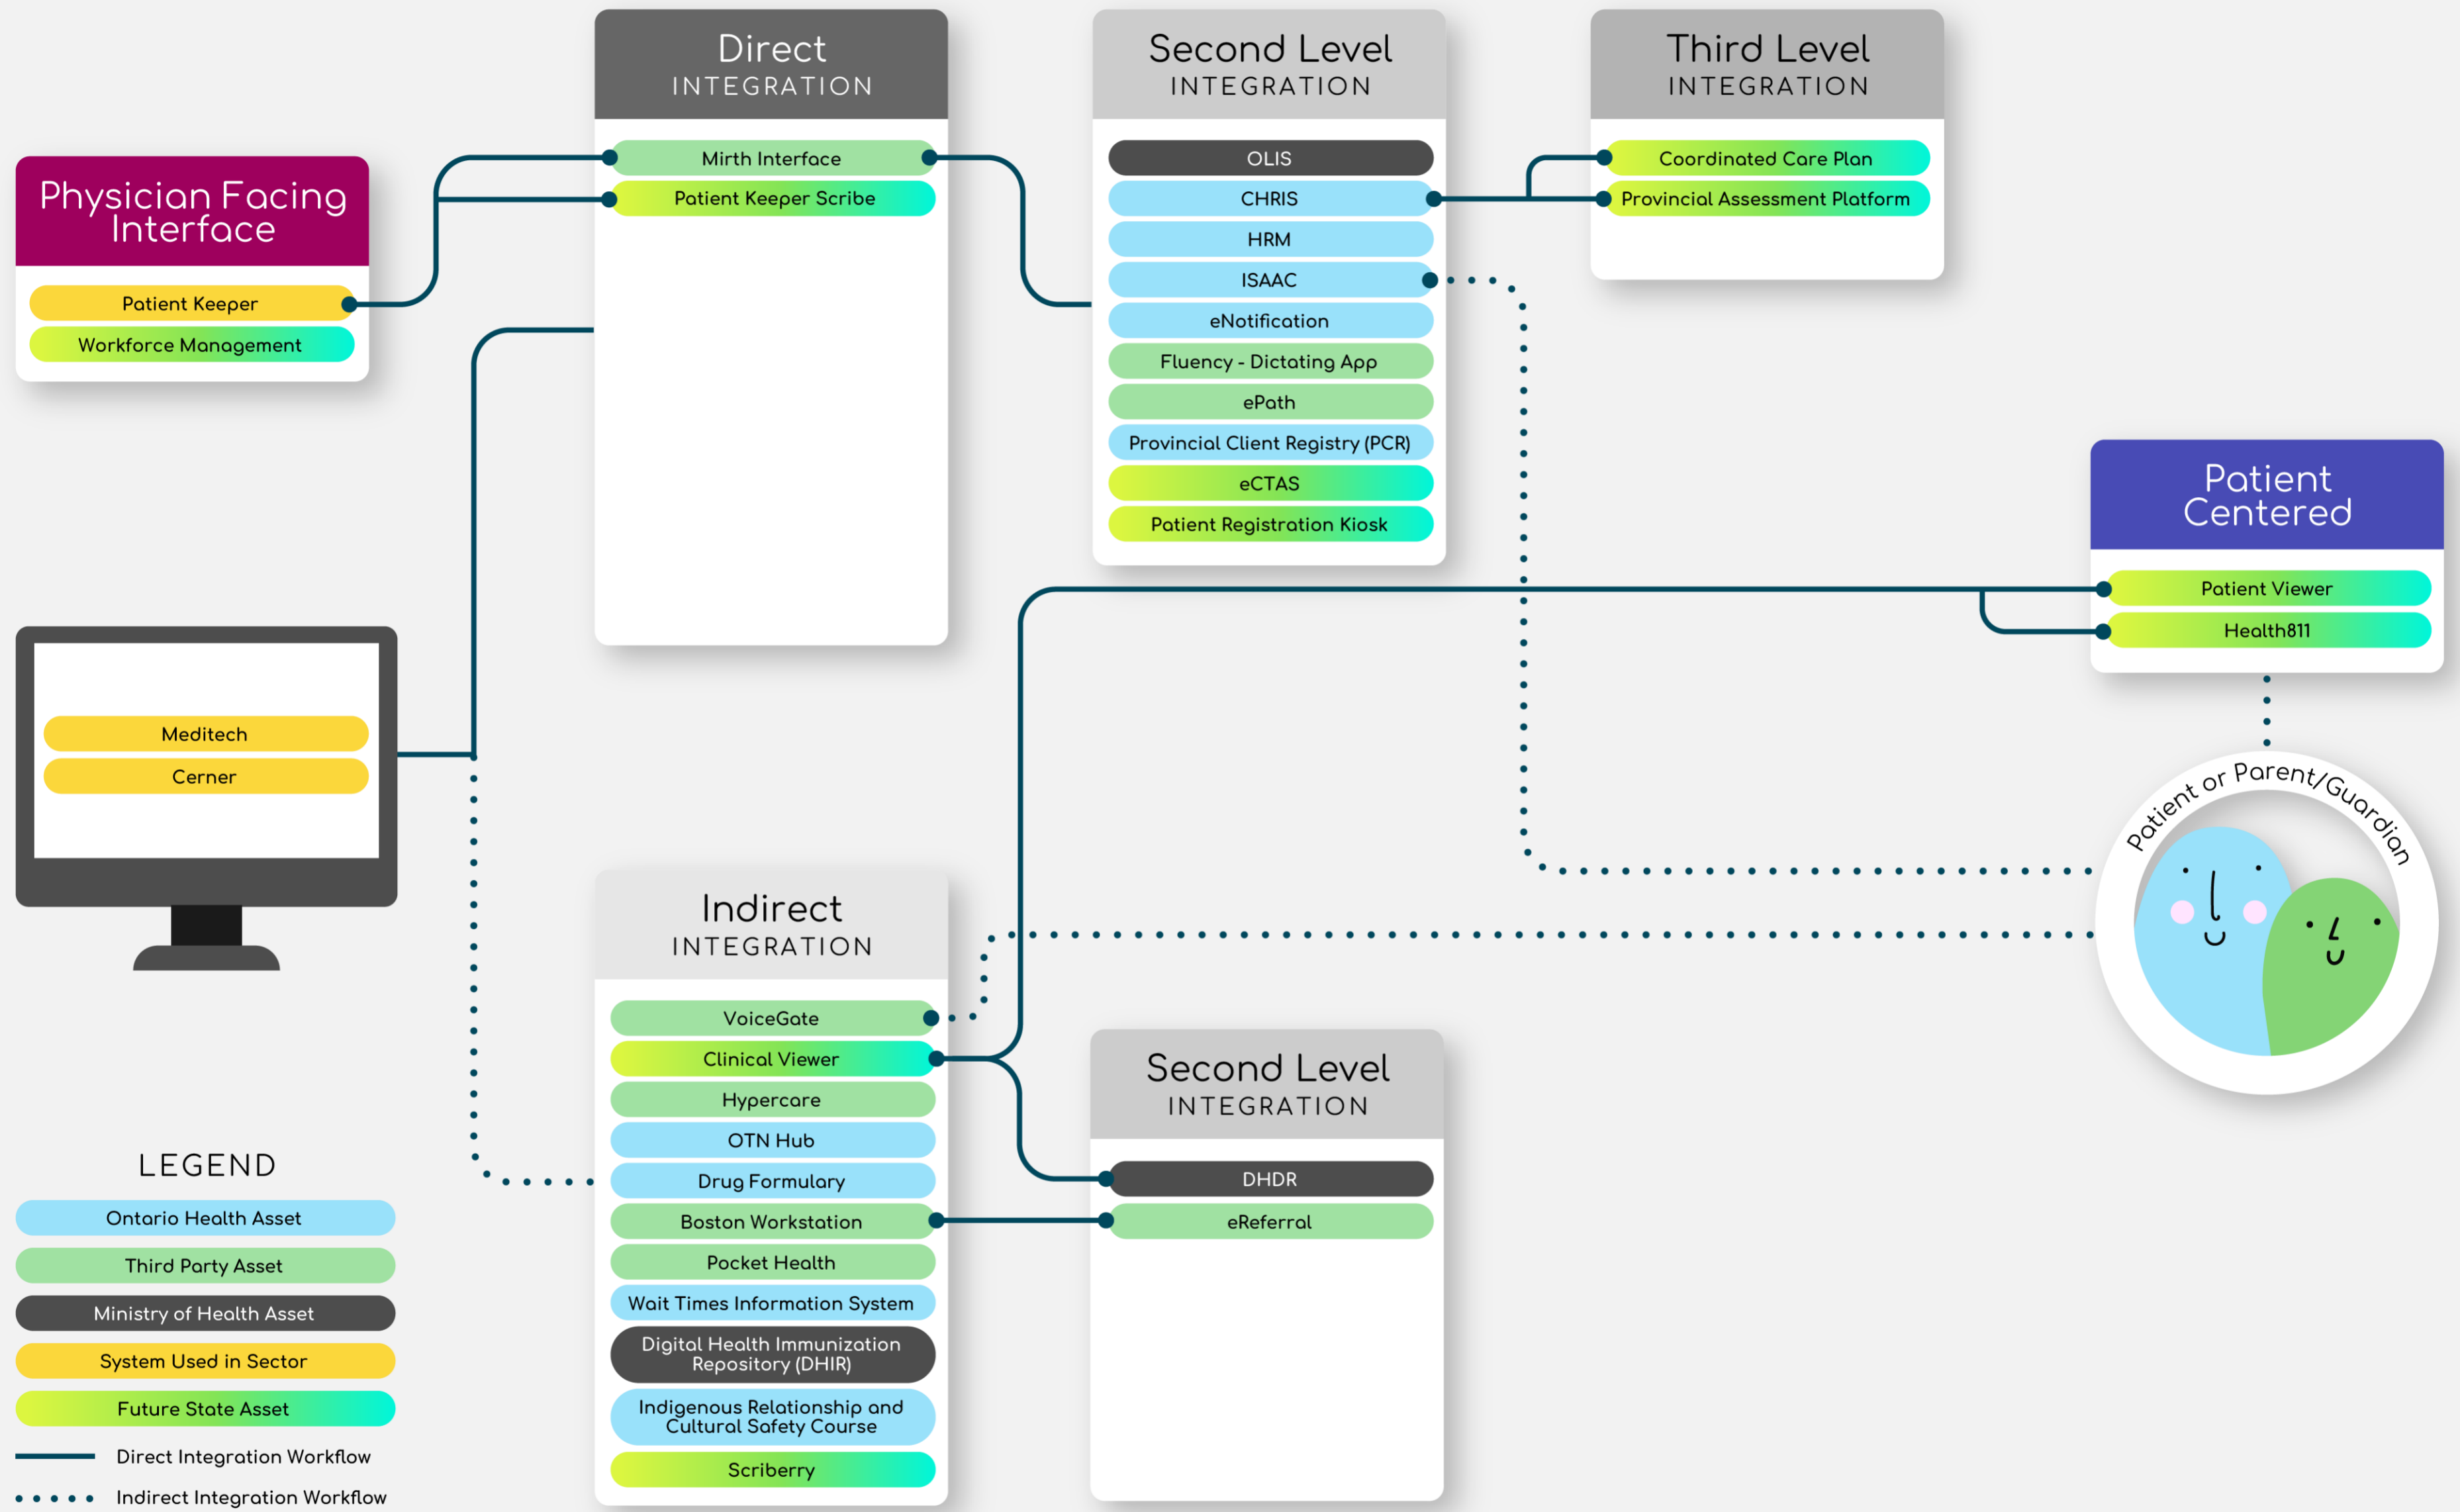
Direct
INTEGRATION

Mirth Interface
Patient Keeper Scribe

Second Level
INTEGRATION

OLIS
CHRIS
HRM
ISAAC
eNotification
Fluency - Dictating App
ePath
Provincial Client Registry (PCR)
eCTAS
Patient Registration Kiosk

Third Level
INTEGRATION

Coordinated Care Plan
Provincial Assessment Platform

Physician Facing Interface

Patient Keeper
Workforce Management

Patient Centered

Patient Viewer
Health811

Meditech
Cerner

Patient or Parent/Guardian

Indirect
INTEGRATION

VoiceGate
Clinical Viewer
Hypercare
OTN Hub
Drug Formulary
Boston Workstation
Pocket Health
Wait Times Information System
Digital Health Immunization Repository (DHIR)
Indigenous Relationship and Cultural Safety Course
Scriberry

Second Level
INTEGRATION

DHDR
eReferral

LEGEND

Ontario Health Asset
Third Party Asset
Ministry of Health Asset
System Used in Sector
Future State Asset
Direct Integration Workflow
Indirect Integration Workflow